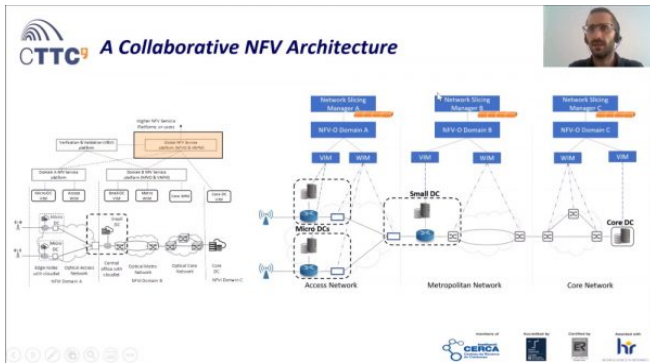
CTTC

A Collaborative NFV Architecture

Higher NFV Service Platforms on scale

Verification & Validation (V&V) platform

Global NFV Service platform (NFVO & VNFM)

Domain A NFV Service platform

Domain B NFV Service platform (NFVO & VNFM)

Core DC

Edge nodes with cloudlet

Optical Access Network

Central office with cloudlet

Optical Metro Network

Optical Core Network

NFVI Domain A

NFVI Domain B

NFVI Domain C

Network Slicing Manager A

Network Slicing Manager B

Network Slicing Manager C

NFV-O Domain A

NFV-O Domain B

NFV-O Domain C

VIM

WIM

VIM

WIM

VIM

WIM

Small DC

Micro DCs

Core DC

Access Network

Metropolitan Network

Core Network

CERCA